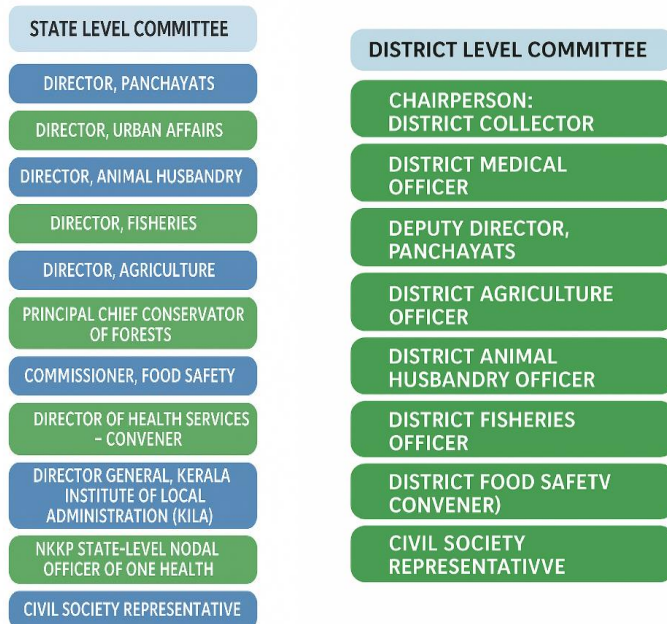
STATE LEVEL COMMITTEE

DIRECTOR, PANCHAYATS

DIRECTOR, URBAN AFFAIRS

DIRECTOR, ANIMAL HUSBANDRY

DIRECTOR, FISHERIES

DIRECTOR, AGRICULTURE

PRINCIPAL CHIEF CONSERVATOR OF FORESTS

COMMISSIONER, FOOD SAFETY

DIRECTOR OF HEALTH SERVICES – CONVENER

DIRECTOR GENERAL, KERALA INSTITUTE OF LOCAL ADMINISTRATION (KILA)

NKKP STATE-LEVEL NODAL OFFICER OF ONE HEALTH

CIVIL SOCIETY REPRESENTATIVE

DISTRICT LEVEL COMMITTEE

CHAIRPERSON: DISTRICT COLLECTOR

DISTRICT MEDICAL OFFICER

DEPUTY DIRECTOR, PANCHAYATS

DISTRICT AGRICULTURE OFFICER

DISTRICT ANIMAL HUSBANDRY OFFICER

DISTRICT FISHERIES OFFICER

DISTRICT FOOD SAFETV CONVENER)

CIVIL SOCIETY REPRESENTATIVVE